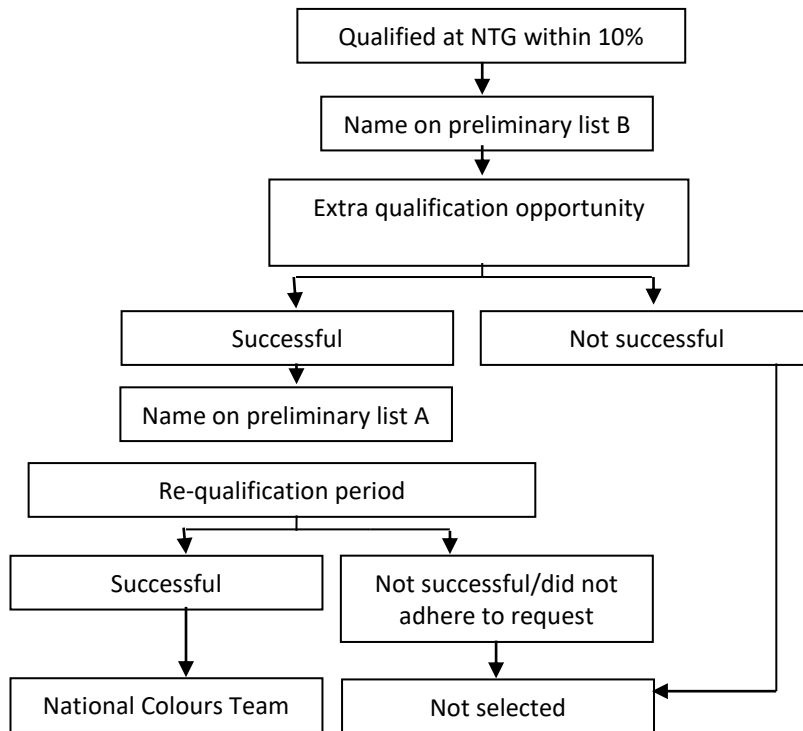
Qualified at NTG within 10%

Name on preliminary list B

Extra qualification opportunity

Successful

Not successful

Name on preliminary list A

Re-qualification period

Successful

Not successful/did not adhere to request

National Colours Team

Not selected